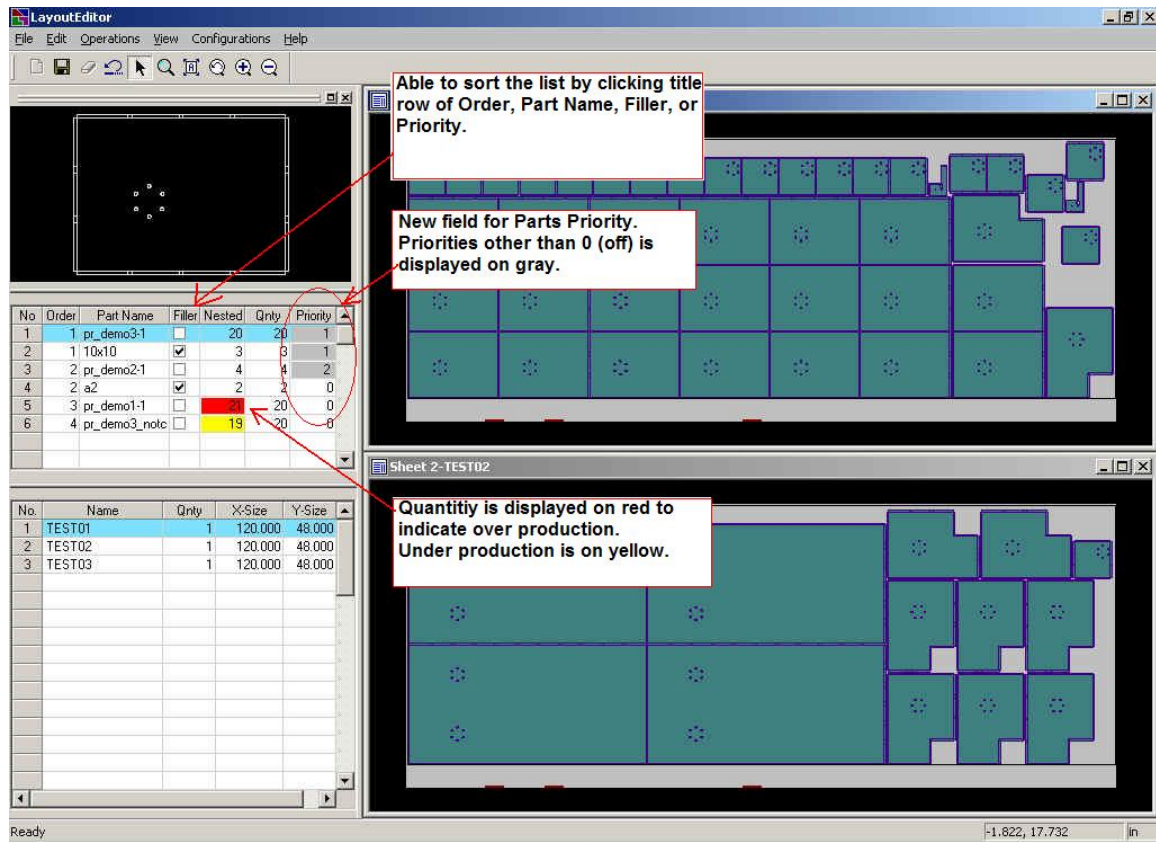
LayoutEditor

File Edit Operations View Configurations Help

Able to sort the list by clicking title row of Order, Part Name, Filler, or Priority.

New field for Parts Priority. Priorities other than 0 (off) is displayed on gray.

| No | Order | Part Name | Filler | Nested | Qnty | Priority |
|---|---|---|---|---|---|---|
| 1 | 1 | pr_demo3-1 | ☐ | 20 | 20 | 1 |
| 2 | 1 | 10x10 | ☑ | 3 | 3 | 1 |
| 3 | 2 | pr_demo2-1 | ☐ | 4 | 4 | 2 |
| 4 | 2 | a2 | ☑ | 2 | 2 | 0 |
| 5 | 3 | pr_demo1-1 | ☐ | 21 | 20 | 0 |
| 6 | 4 | pr_demo3_notc | ☐ | 19 | 20 | 0 |

Sheet 2-TEST02

Quantitiy is displayed on red to indicate over production. Under production is on yellow.

| No. | Name | Qnty | X-Size | Y-Size |
|---|---|---|---|---|
| 1 | TEST01 | 1 | 120.000 | 48.000 |
| 2 | TEST02 | 1 | 120.000 | 48.000 |
| 3 | TEST03 | 1 | 120.000 | 48.000 |

Ready

-1.822, 17.732 in